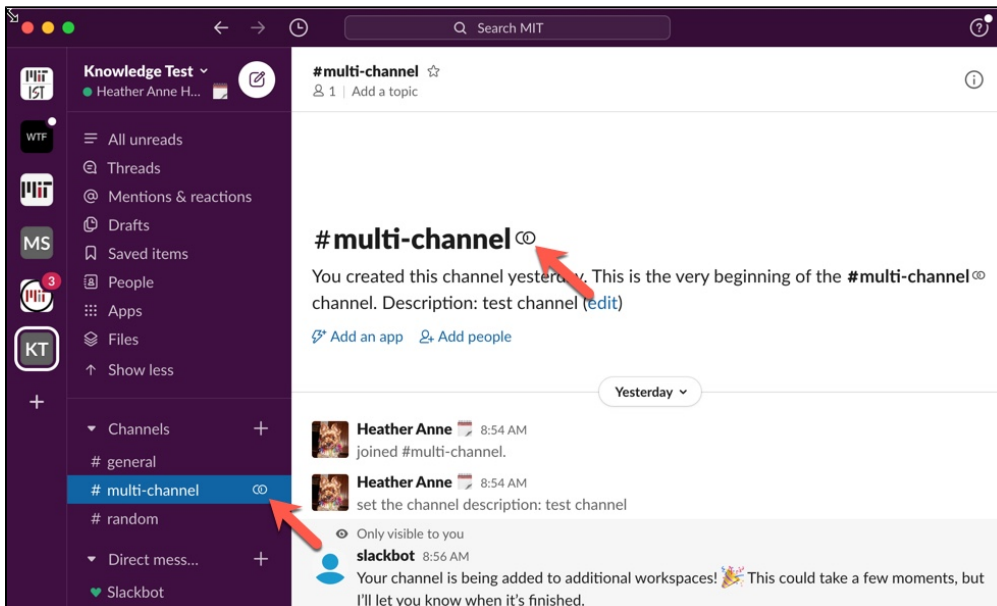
Search MIT

MIT IST
WTF
MIT
MS
3
KT
+

Knowledge Test
Heather Anne H...

All unreads
Threads
Mentions & reactions
Drafts
Saved items
People
Apps
Files
Show less

Channels
# general
# multi-channel
# random
Direct mess...
Slackbot

#multi-channel
1 | Add a topic

#multi-channel

You created this channel yester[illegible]. This is the very beginning of the #multi-channel channel. Description: test channel (edit)

Add an app  Add people

Yesterday

Heather Anne 8:54 AM
joined #multi-channel.

Heather Anne 8:54 AM
set the channel description: test channel

Only visible to you
slackbot 8:56 AM
Your channel is being added to additional workspaces! 🎉 This could take a few moments, but I'll let you know when it's finished.